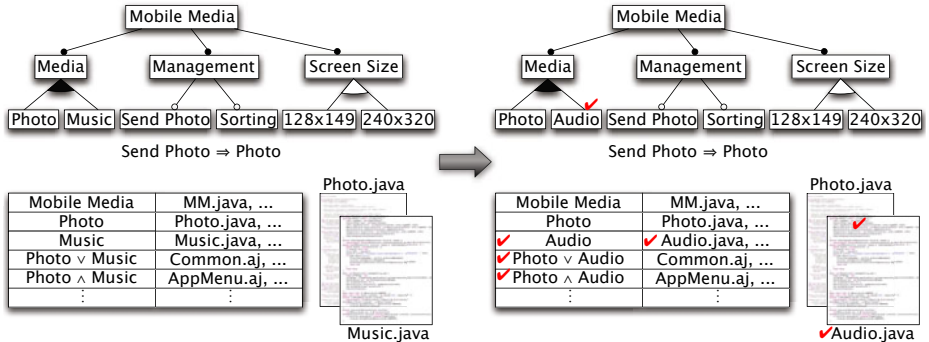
Mobile Media

Media

Management

Screen Size

Photo

Music

Send Photo

Sorting

128x149

240x320

Send Photo ⇒ Photo

| Mobile Media | MM.java, ... |
|---|---|
| Photo | Photo.java, ... |
| Music | Music.java, ... |
| Photo $\vee$ Music | Common.aj, ... |
| Photo $\wedge$ Music | AppMenu.aj, ... |
| ⋮ | ⋮ |

Photo.java

Music.java

Mobile Media

Media

Management

Screen Size

Photo

Audio

Send Photo

Sorting

128x149

240x320

Send Photo ⇒ Photo

| Mobile Media | MM.java, ... |
|---|---|
| Photo | Photo.java, ... |
| ✔ Audio | ✔ Audio.java, ... |
| ✔ Photo $\vee$ Audio | Common.aj, ... |
| ✔ Photo $\wedge$ Audio | AppMenu.aj, ... |
| ⋮ | ⋮ |

Photo.java

✔Audio.java